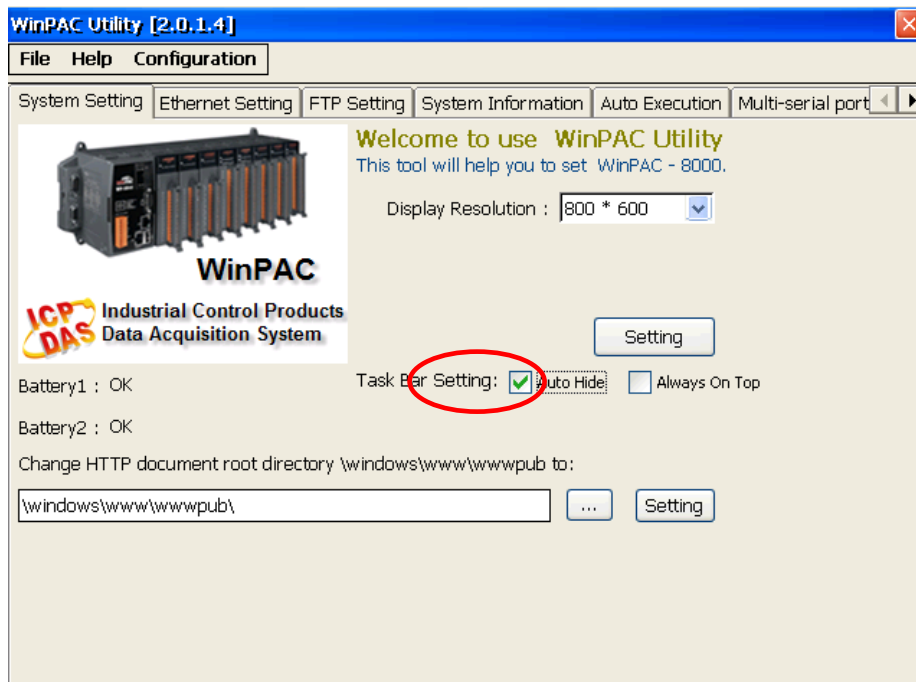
WinPAC Utility [2.0.1.4]

File Help Configuration

System Setting | Ethernet Setting | FTP Setting | System Information | Auto Execution | Multi-serial port

Welcome to use WinPAC Utility
This tool will help you to set WinPAC - 8000.

Display Resolution : 800 * 600

WinPAC

ICP DAS Industrial Control Products Data Acquisition System

Setting

Battery1 : OK

Task Bar Setting: Auto Hide Always On Top

Battery2 : OK

Change HTTP document root directory \windows\www\wwwpub to:

\windows\www\wwwpub\

...

Setting